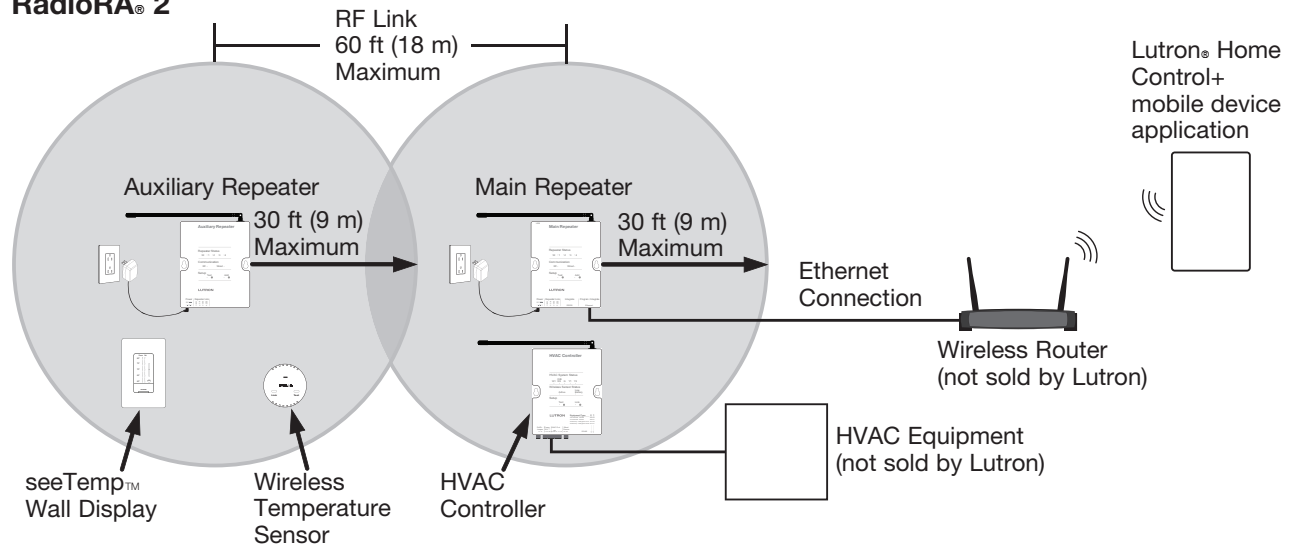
RadioRA® 2

RF Link
60 ft (18 m)
Maximum

Lutron® Home Control+ mobile device application

Auxiliary Repeater

Main Repeater

30 ft (9 m)
Maximum

30 ft (9 m)
Maximum

Ethernet Connection

Wireless Router
(not sold by Lutron)

HVAC Equipment
(not sold by Lutron)

seeTemp™ Wall Display

Wireless Temperature Sensor

HVAC Controller